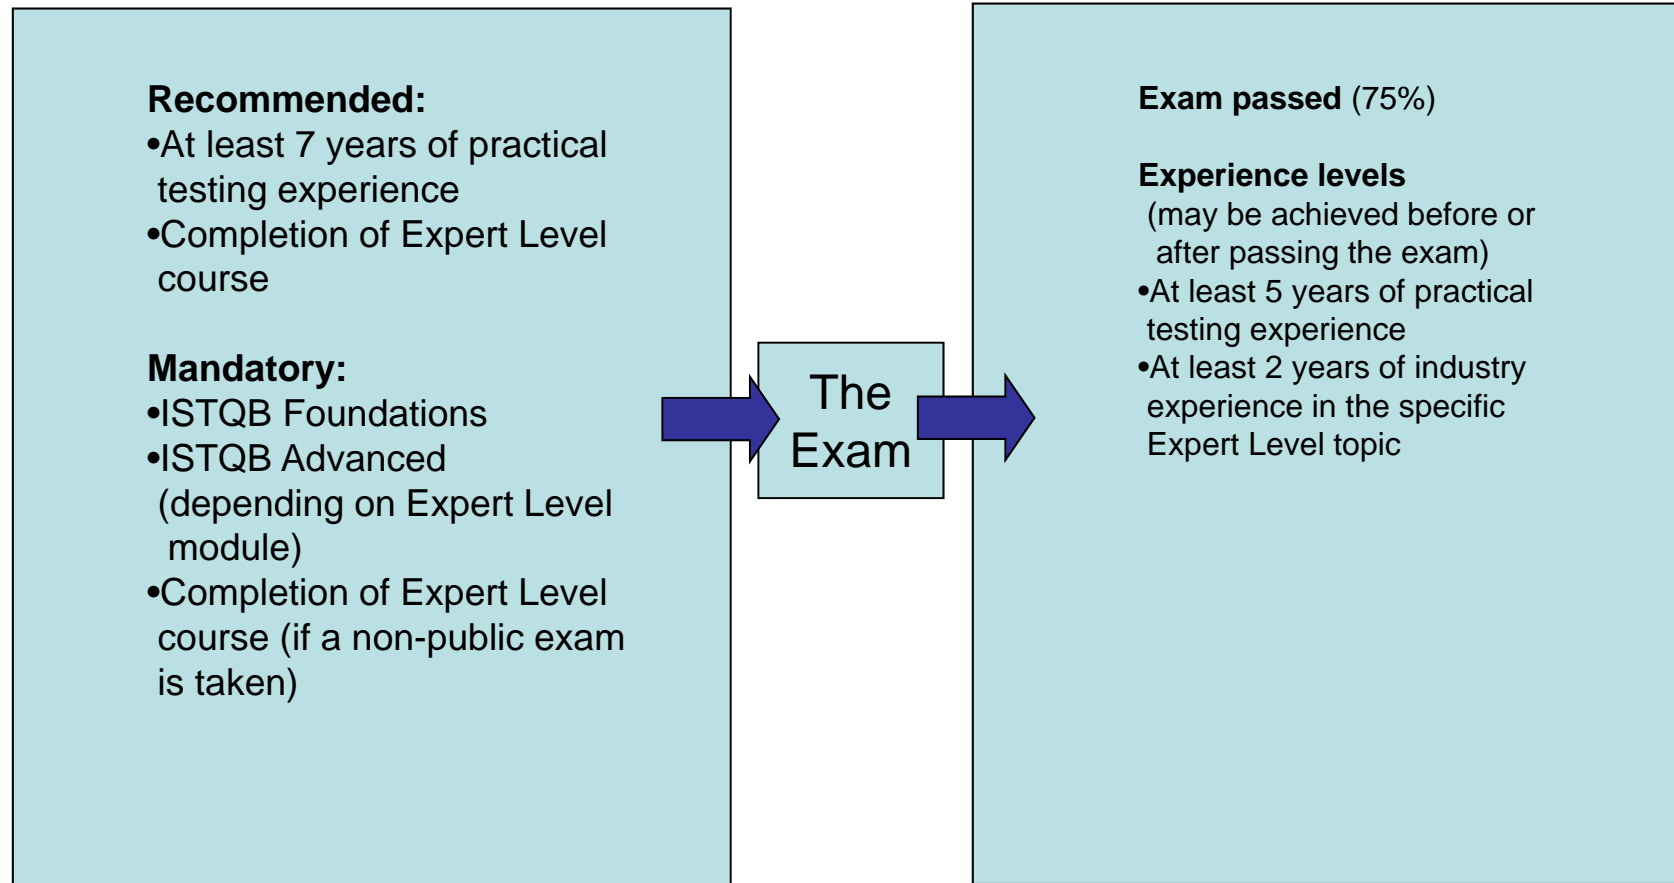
Recommended:
•At least 7 years of practical testing experience
•Completion of Expert Level course

Mandatory:
•ISTQB Foundations
•ISTQB Advanced (depending on Expert Level module)
•Completion of Expert Level course (if a non-public exam is taken)

The Exam

Exam passed (75%)

Experience levels
(may be achieved before or after passing the exam)
•At least 5 years of practical testing experience
•At least 2 years of industry experience in the specific Expert Level topic